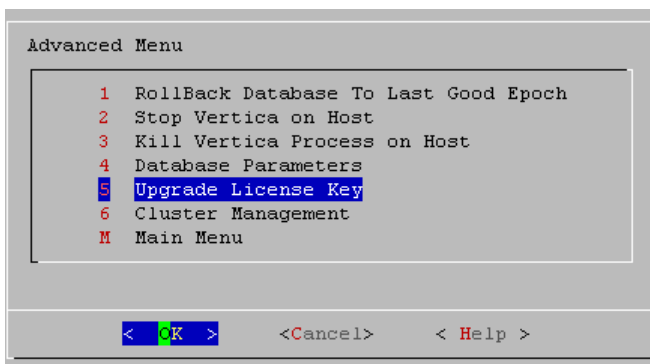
Advanced Menu

1 RollBack Database To Last Good Epoch
2 Stop Vertica on Host
3 Kill Vertica Process on Host
4 Database Parameters
5 Upgrade License Key
6 Cluster Management
M Main Menu

< OK > <Cancel> < Help >